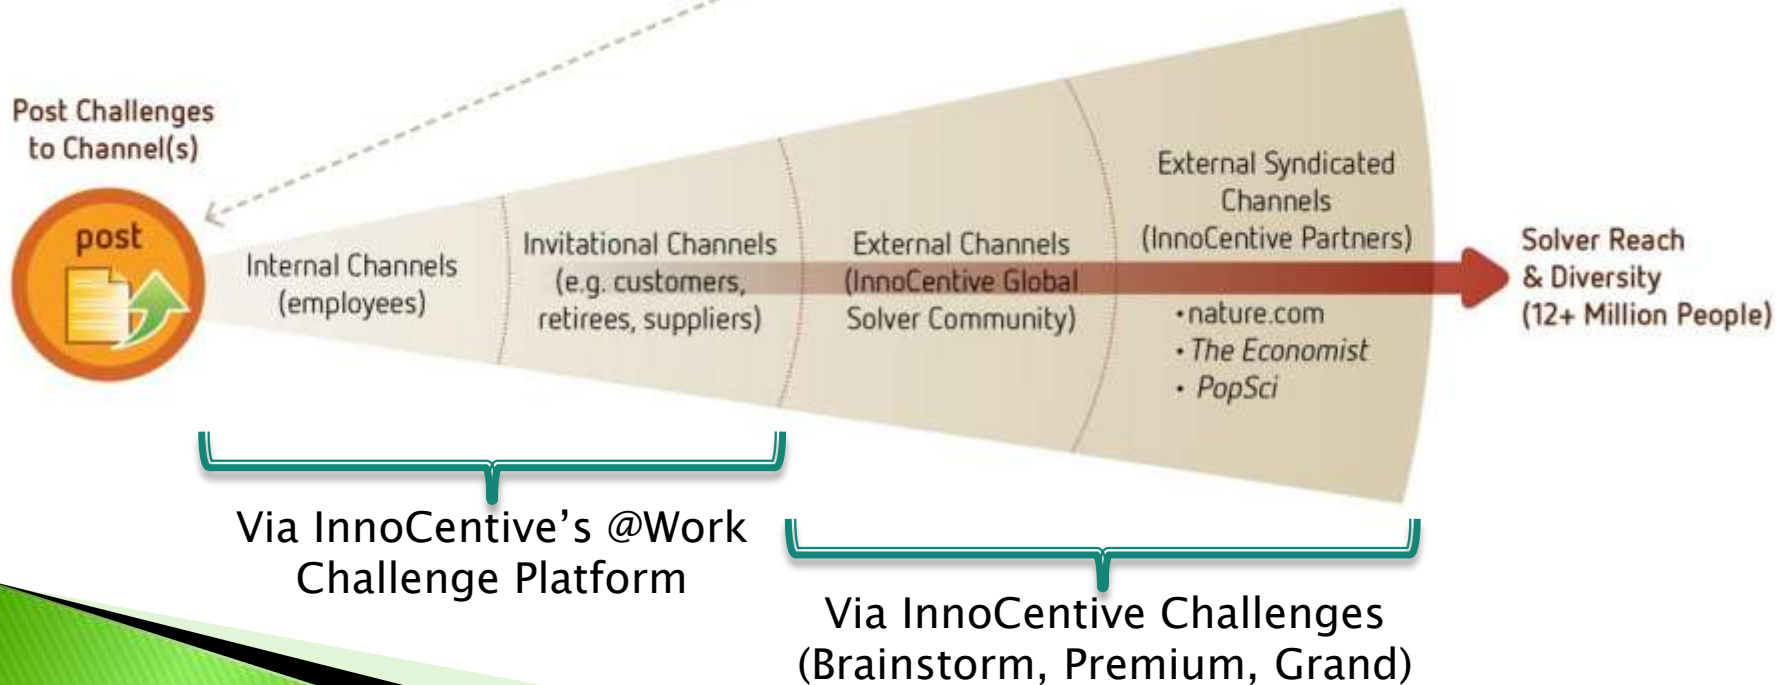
Post Challenges to Channel(s)

post

Internal Channels (employees)

Invitational Channels (e.g. customers, retirees, suppliers)

External Channels (InnoCentive Global Solver Community)

External Syndicated Channels (InnoCentive Partners)

•nature.com
•The Economist
• PopSci

Solver Reach & Diversity (12+ Million People)

Via InnoCentive's @Work Challenge Platform

Via InnoCentive Challenges (Brainstorm, Premium, Grand)